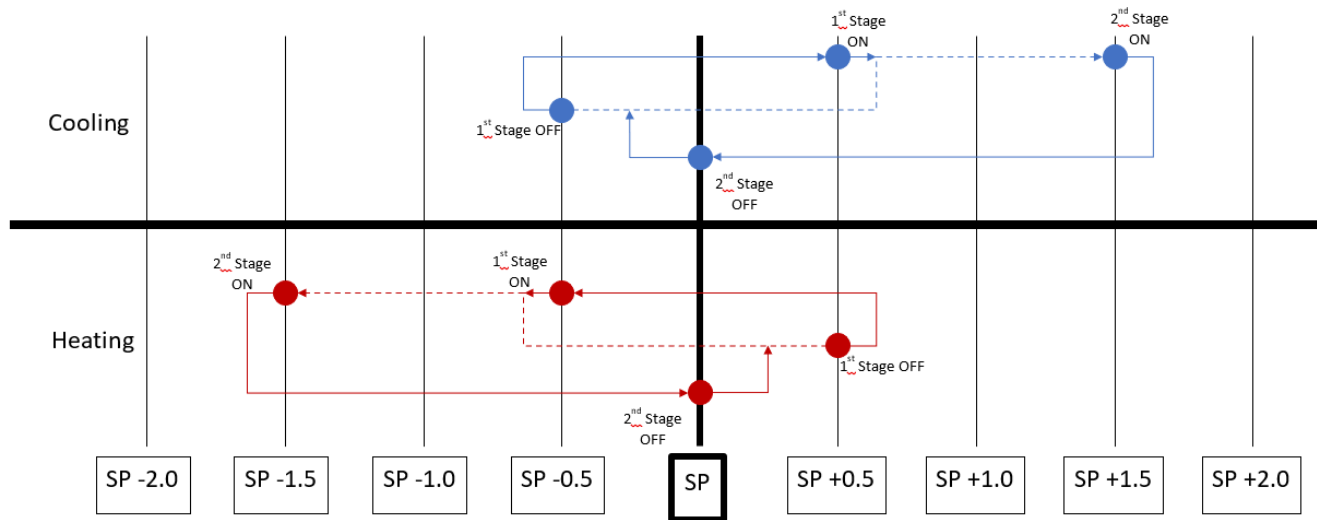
1st Stage ON

2nd Stage ON

Cooling

1st Stage OFF

2nd Stage OFF

2nd Stage ON

1st Stage ON

Heating

1st Stage OFF

2nd Stage OFF

SP -2.0

SP -1.5

SP -1.0

SP -0.5

SP

SP +0.5

SP +1.0

SP +1.5

SP +2.0